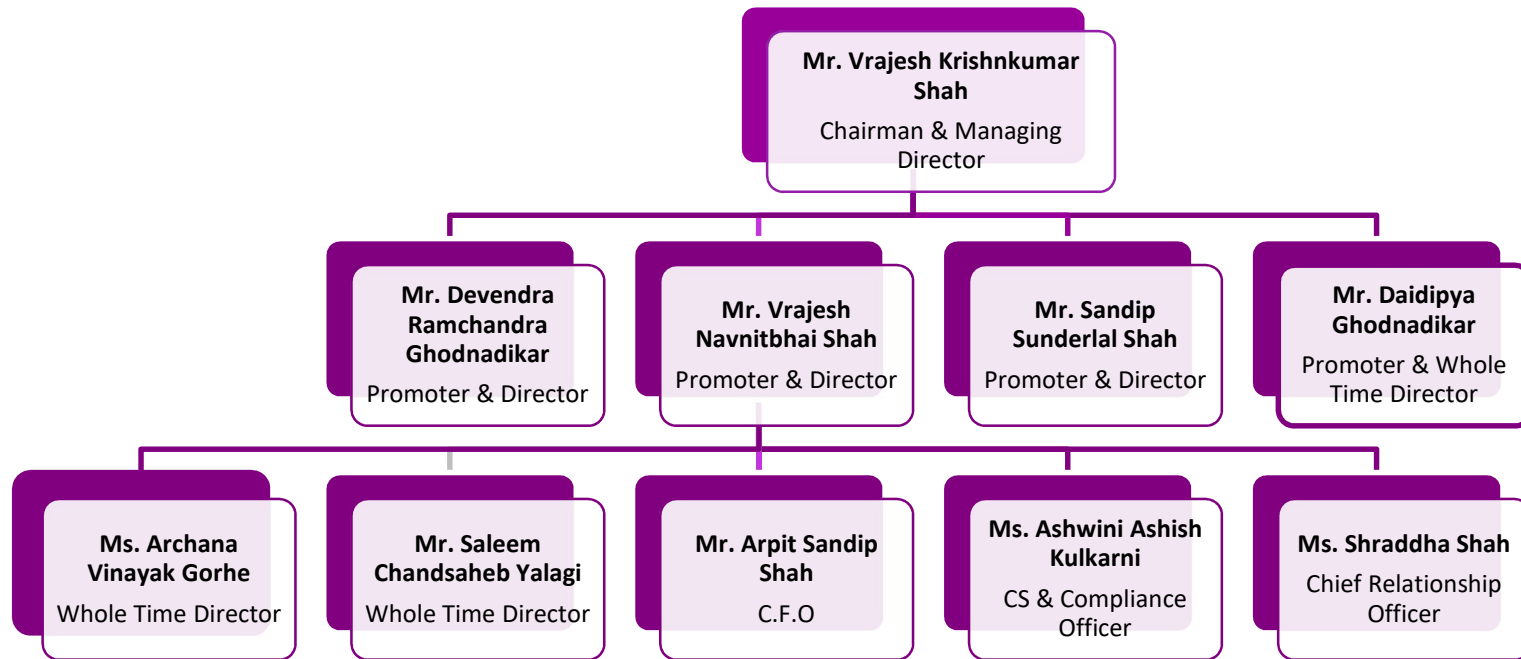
Mr. Vrajesh Krishnkumar Shah
Chairman & Managing Director

Mr. Devendra Ramchandra Ghodnadikar
Promoter & Director

Mr. Vrajesh Navnitbhai Shah
Promoter & Director

Mr. Sandip Sunderlal Shah
Promoter & Director

Mr. Daidipya Ghodnadikar
Promoter & Whole Time Director

Ms. Archana Vinayak Gorhe
Whole Time Director

Mr. Saleem Chandsaheb Yalagi
Whole Time Director

Mr. Arpit Sandip Shah
C.F.O

Ms. Ashwini Ashish Kulkarni
CS & Compliance Officer

Ms. Shraddha Shah
Chief Relationship Officer